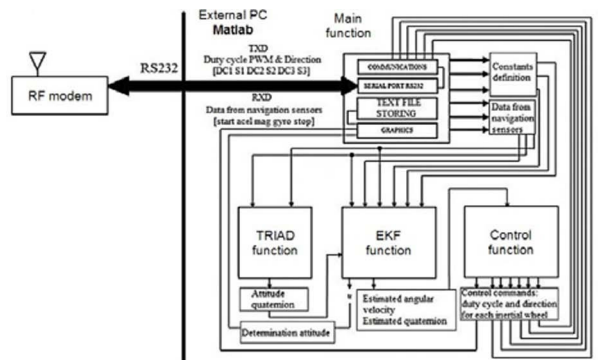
External PC
Matlab

Main function

RF modem

RS232

TXD
Duty cycle PWM & Direction
[DC1 S1 DC2 S2 DC3 S3]

RXD
Data from navigation sensors
[start acel mag gyro stop]

COMMUNICATIONS

SERIAL PORT RS232

TEXT FILE STORING

GRAPHICS

Constants definition

Data from navigation sensors

TRIAD function

EKF function

Control function

Attitude quaternion

Determination attitude

Estimated angular velocity
Estimated quaternion

Control commands: duty cycle and direction for each inertial wheel